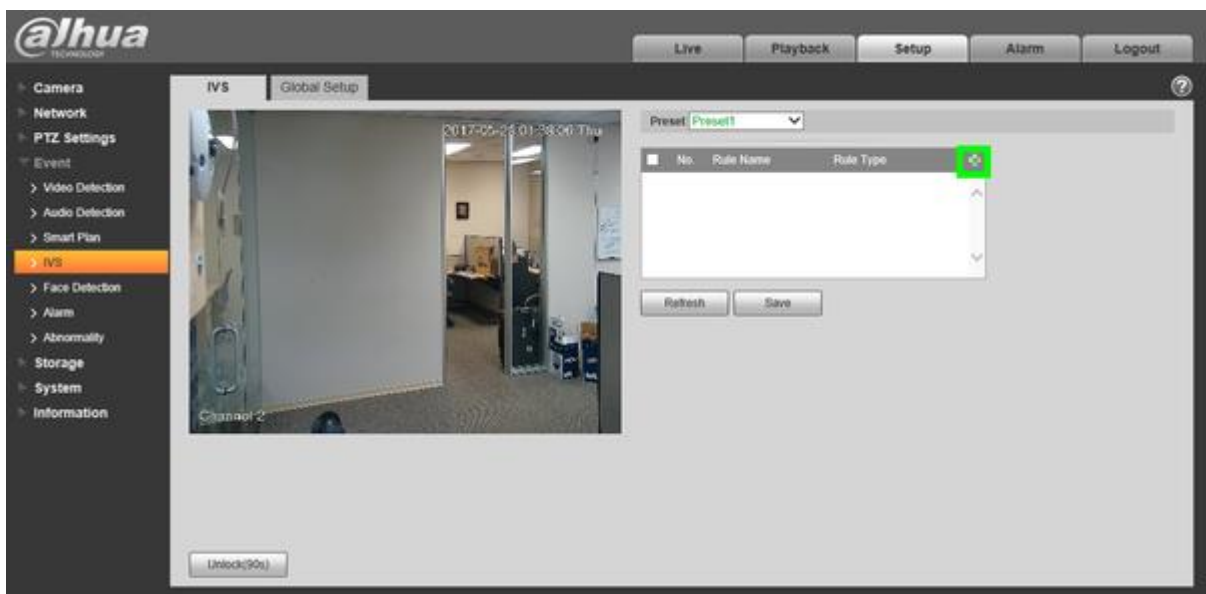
alhua
TECHNOLOGY

Live
Playback
Setup
Alarm
Logout

Camera
Network
PTZ Settings
Event
> Video Detection
> Audio Detection
> Smart Plan
> IVS
> Face Detection
> Alarm
> Abnormality
Storage
System
Information

IVS
Global Setup

2017-05-2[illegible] 01:38:06 Thu
Channel 2

Preset Preset1

No. Rule Name Rule Type

Refresh
Save

Unlock(90s)